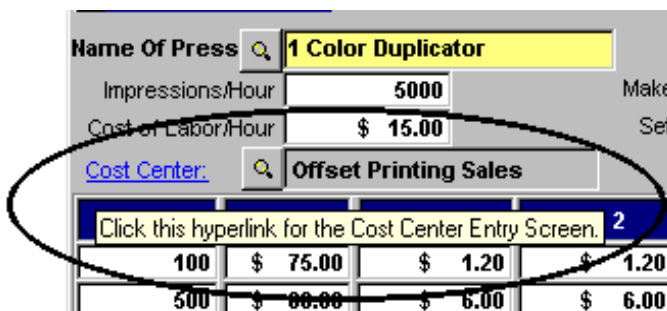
Name Of Press 1 Color Duplicator
Impressions/Hour 5000
Make
Cost of Labor/Hour $ 15.00
Set
Cost Center: Offset Printing Sales
Click this hyperlink for the Cost Center Entry Screen. 2

| 100 | $ 75.00 | $ 1.20 | $ 1.20 |
|---|---|---|---|
| 500 | $ 80.00 | $ 6.00 | $ 6.00 |